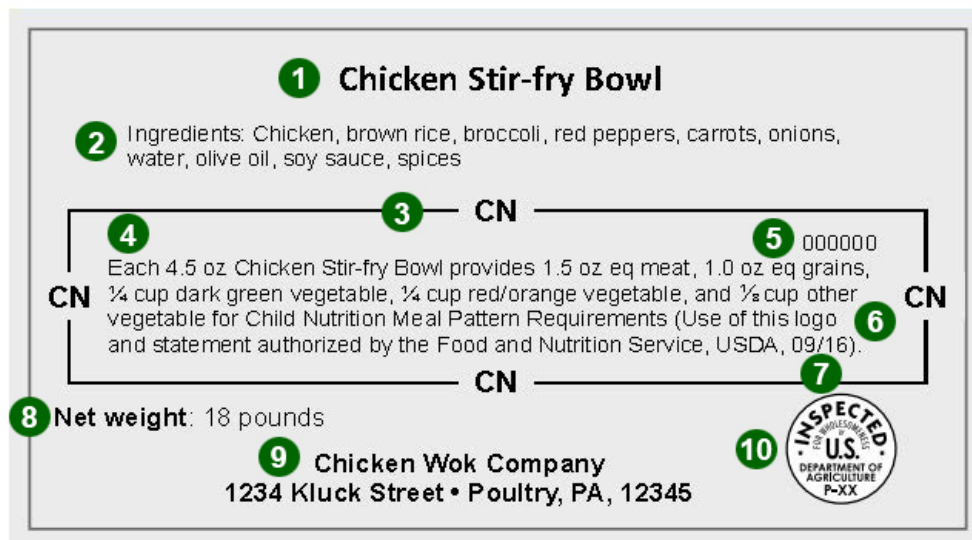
1 Chicken Stir-fry Bowl

2 Ingredients: Chicken, brown rice, broccoli, red peppers, carrots, onions, water, olive oil, soy sauce, spices

3 CN

4

5 000000

Each 4.5 oz Chicken Stir-fry Bowl provides 1.5 oz eq meat, 1.0 oz eq grains, ¼ cup dark green vegetable, ¼ cup red/orange vegetable, and ⅛ cup other vegetable for Child Nutrition Meal Pattern Requirements (Use of this logo and statement authorized by the Food and Nutrition Service, USDA, 09/16).

CN

CN

6

CN

7

8 Net weight: 18 pounds

INSPECTED FOR WHOLESOMENESS U.S. DEPARTMENT OF AGRICULTURE P-XX

10

9 Chicken Wok Company
1234 Kluck Street • Poultry, PA, 12345